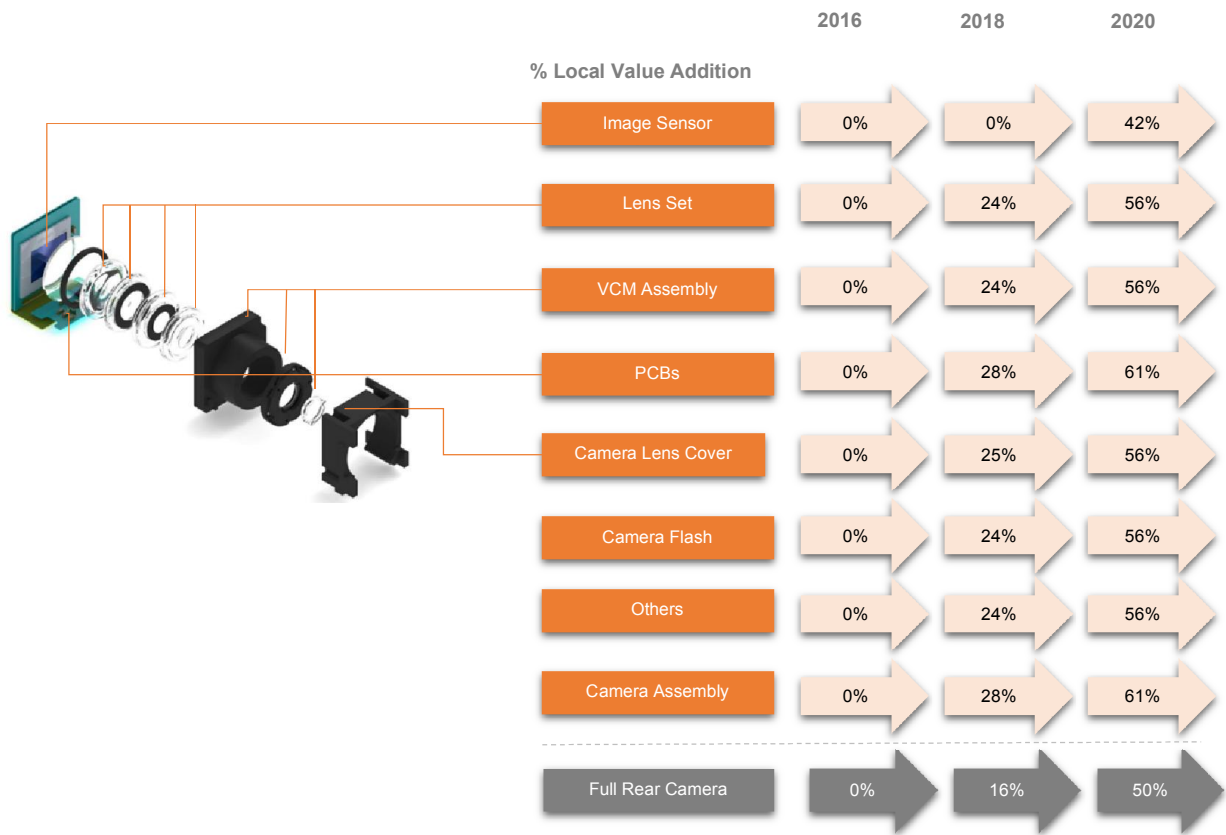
% Local Value Addition

| | 2016 | 2018 | 2020 |
|---|---|---|---|
| Image Sensor | 0% | 0% | 42% |
| Lens Set | 0% | 24% | 56% |
| VCM Assembly | 0% | 24% | 56% |
| PCBs | 0% | 28% | 61% |
| Camera Lens Cover | 0% | 25% | 56% |
| Camera Flash | 0% | 24% | 56% |
| Others | 0% | 24% | 56% |
| Camera Assembly | 0% | 28% | 61% |
| Full Rear Camera | 0% | 16% | 50% |